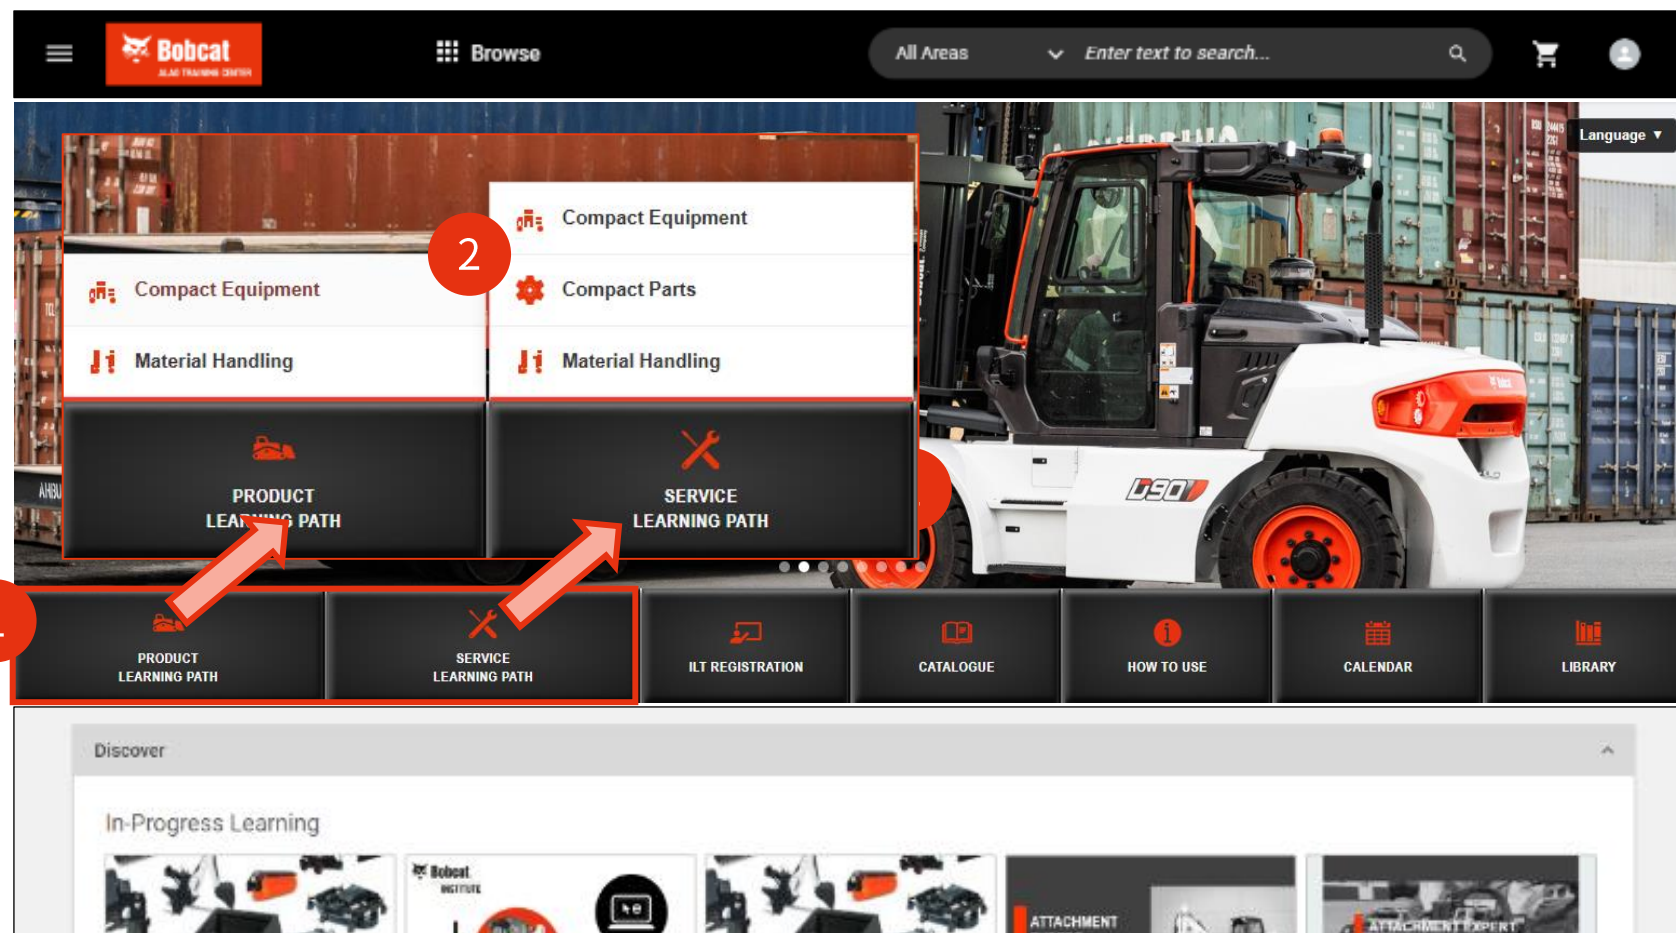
Bobcat
ALAO TRAINING CENTER

Browse

All Areas

Enter text to search...

Language ▼

2

Compact Equipment

Material Handling

Compact Equipment

Compact Parts

Material Handling

PRODUCT LEA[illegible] PATH

SERVICE LEARNING PATH

D90

PRODUCT LEARNING PATH

SERVICE LEARNING PATH

ILT REGISTRATION

CATALOGUE

HOW TO USE

CALENDAR

LIBRARY

Discover

In-Progress Learning

Bobcat INSTITUTE

ATTACHMENT

ATTACHMENT EXPERT